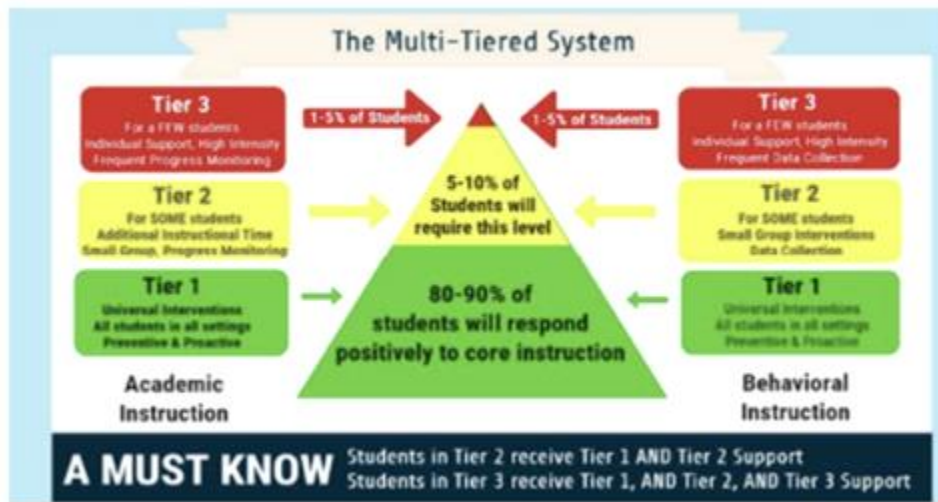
The Multi-Tiered System

Tier 3
For a FEW students
Individual Support, High Intensity
Frequent Progress Monitoring

1-5% of Students

1-5% of Students

Tier 3
For a FEW students
Individual Support, High Intensity
Frequent Data Collection

Tier 2
For SOME students
Additional Instructional Time
Small Group, Progress Monitoring

5-10% of Students will require this level

Tier 2
For SOME students
Small Group Interventions
Data Collection

Tier 1
Universal Interventions
All students in all settings
Preventive & Proactive

80-90% of students will respond positively to core instruction

Tier 1
Universal Interventions
All students in all settings
Preventive & Proactive

Academic Instruction

Behavioral Instruction

A MUST KNOW
Students in Tier 2 receive Tier 1 AND Tier 2 Support
Students in Tier 3 receive Tier 1, AND Tier 2, AND Tier 3 Support